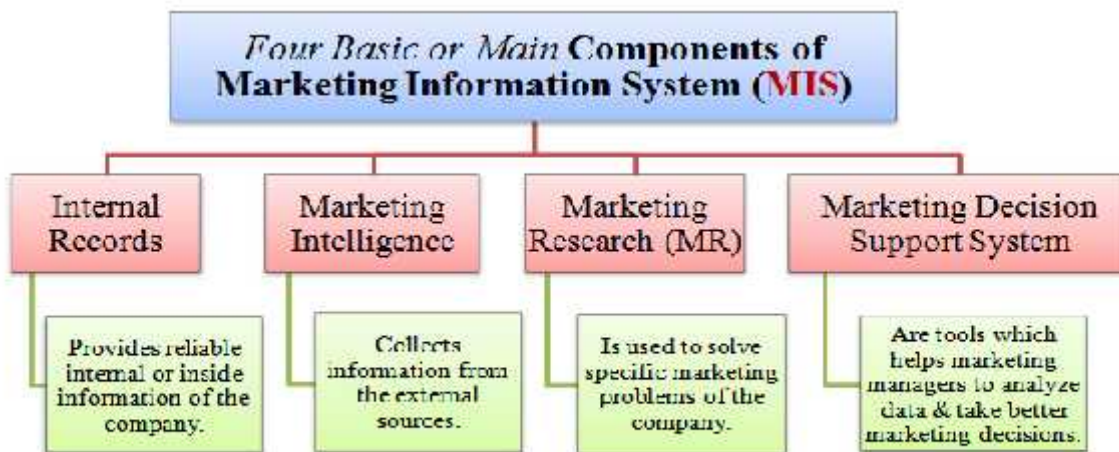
Four Basic or Main Components of Marketing Information System (MIS)

Internal Records

Provides reliable internal or inside information of the company.

Marketing Intelligence

Collects information from the external sources.

Marketing Research (MR)

Is used to solve specific marketing problems of the company.

Marketing Decision Support System

Are tools which helps marketing managers to analyze data & take better marketing decisions.